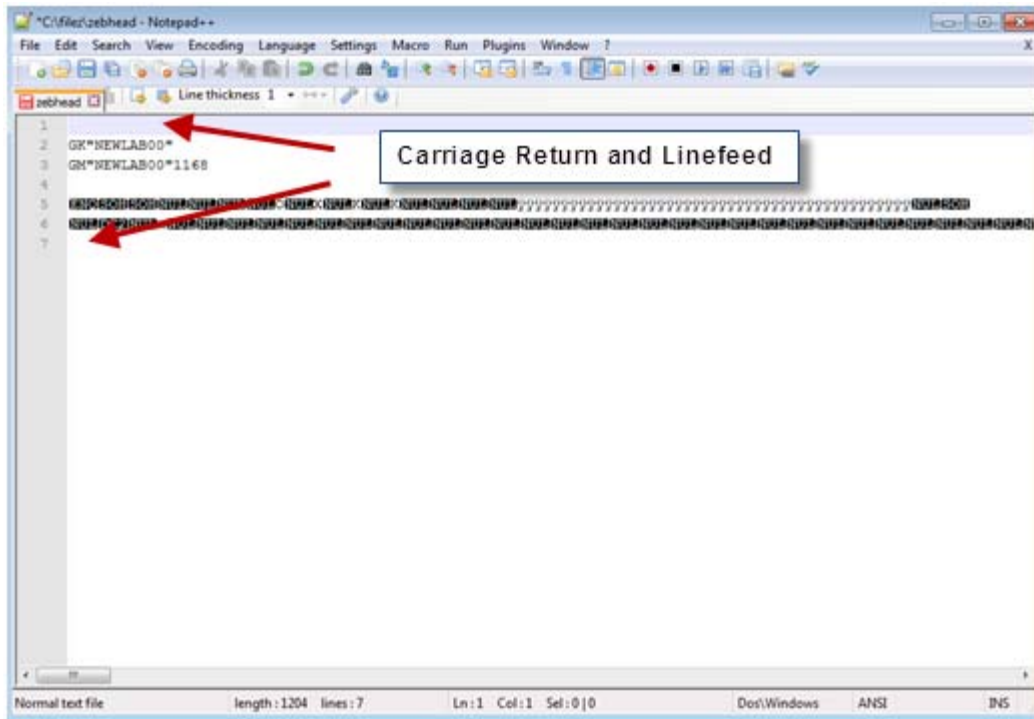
*C:\filez\zebhead - Notepad++

File Edit Search View Encoding Language Settings Macro Run Plugins Window ?

zebhead Line thickness 1

1
2 GK"NEWLAB00"
3 GM"NEWLAB00"1168
4
5 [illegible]??????????????????????????????????????????????????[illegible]
6 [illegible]
7

Carriage Return and Linefeed

Normal text file length : 1204 lines : 7 Ln : 1 Col : 1 Sel : 0 | 0 Dos\Windows ANSI INS